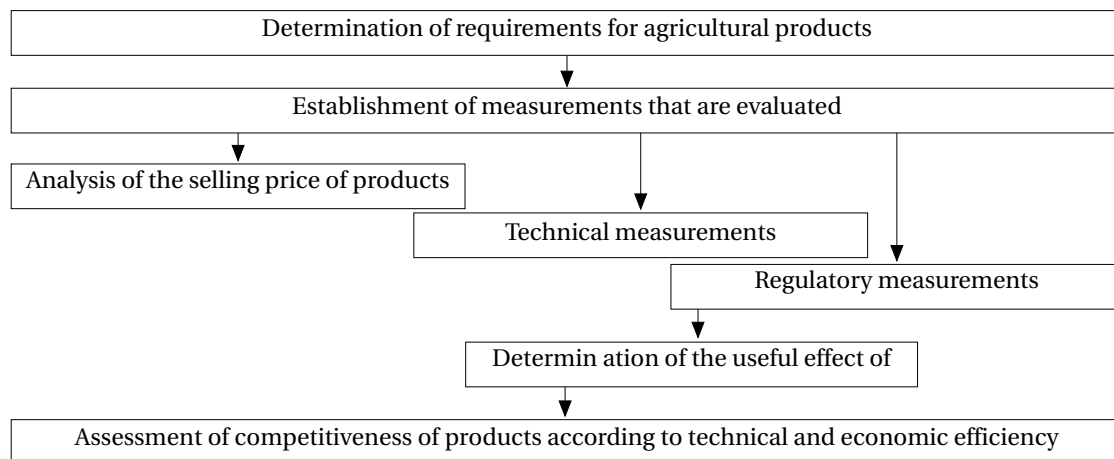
Determination of requirements for agricultural products

Establishment of measurements that are evaluated

Analysis of the selling price of products

Technical measurements

Regulatory measurements

Determin ation of the useful effect of

Assessment of competitiveness of products according to technical and economic efficiency